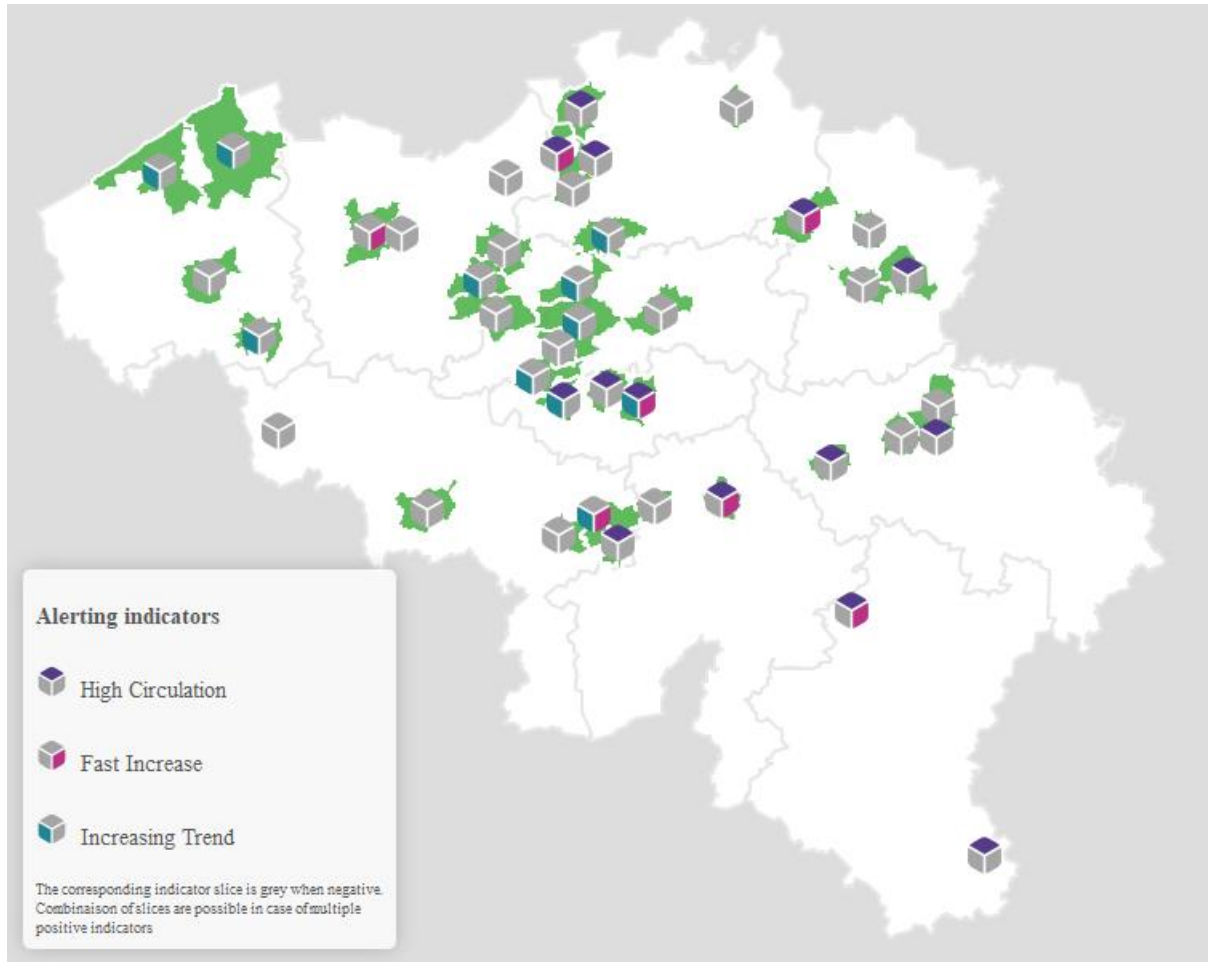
Alerting indicators

High Circulation

Fast Increase

Increasing Trend

The corresponding indicator slice is grey when negative. Combinaison of slices are possible in case of multiple positive indicators